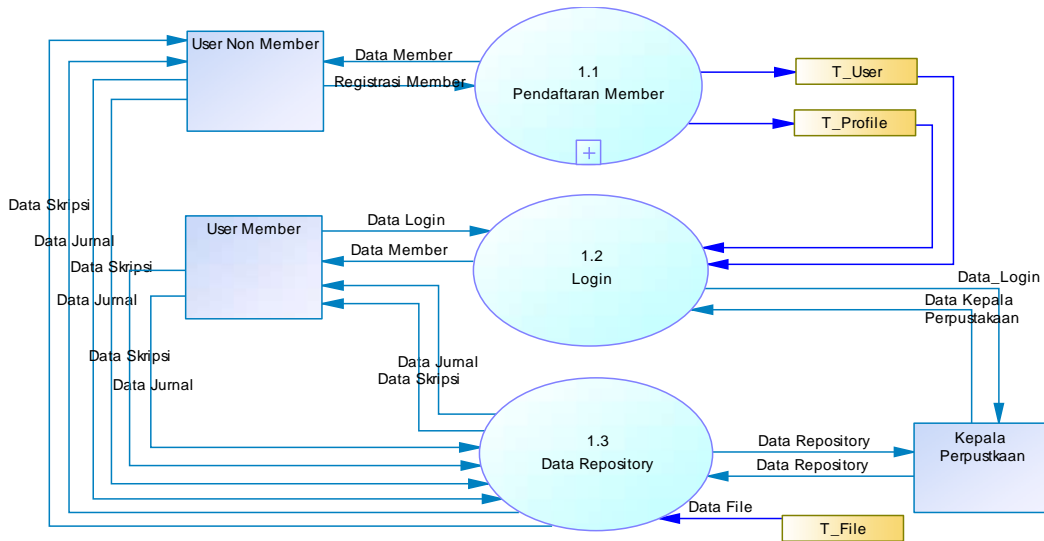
User Non Member

Data Member

Registrasi Member

1.1
Pendaftaran Member

T_User

T_Profile

Data Skripsi

Data Jurnal

Data Skripsi

Data Jurnal

User Member

Data Login

Data Member

1.2
Login

Data_Login

Data Kepala Perpustakaan

Data Skripsi

Data Jurnal

Data Jurnal

Data Skripsi

1.3
Data Repository

Data Repository

Data Repository

Kepala Perpustkaan

Data File

T_File